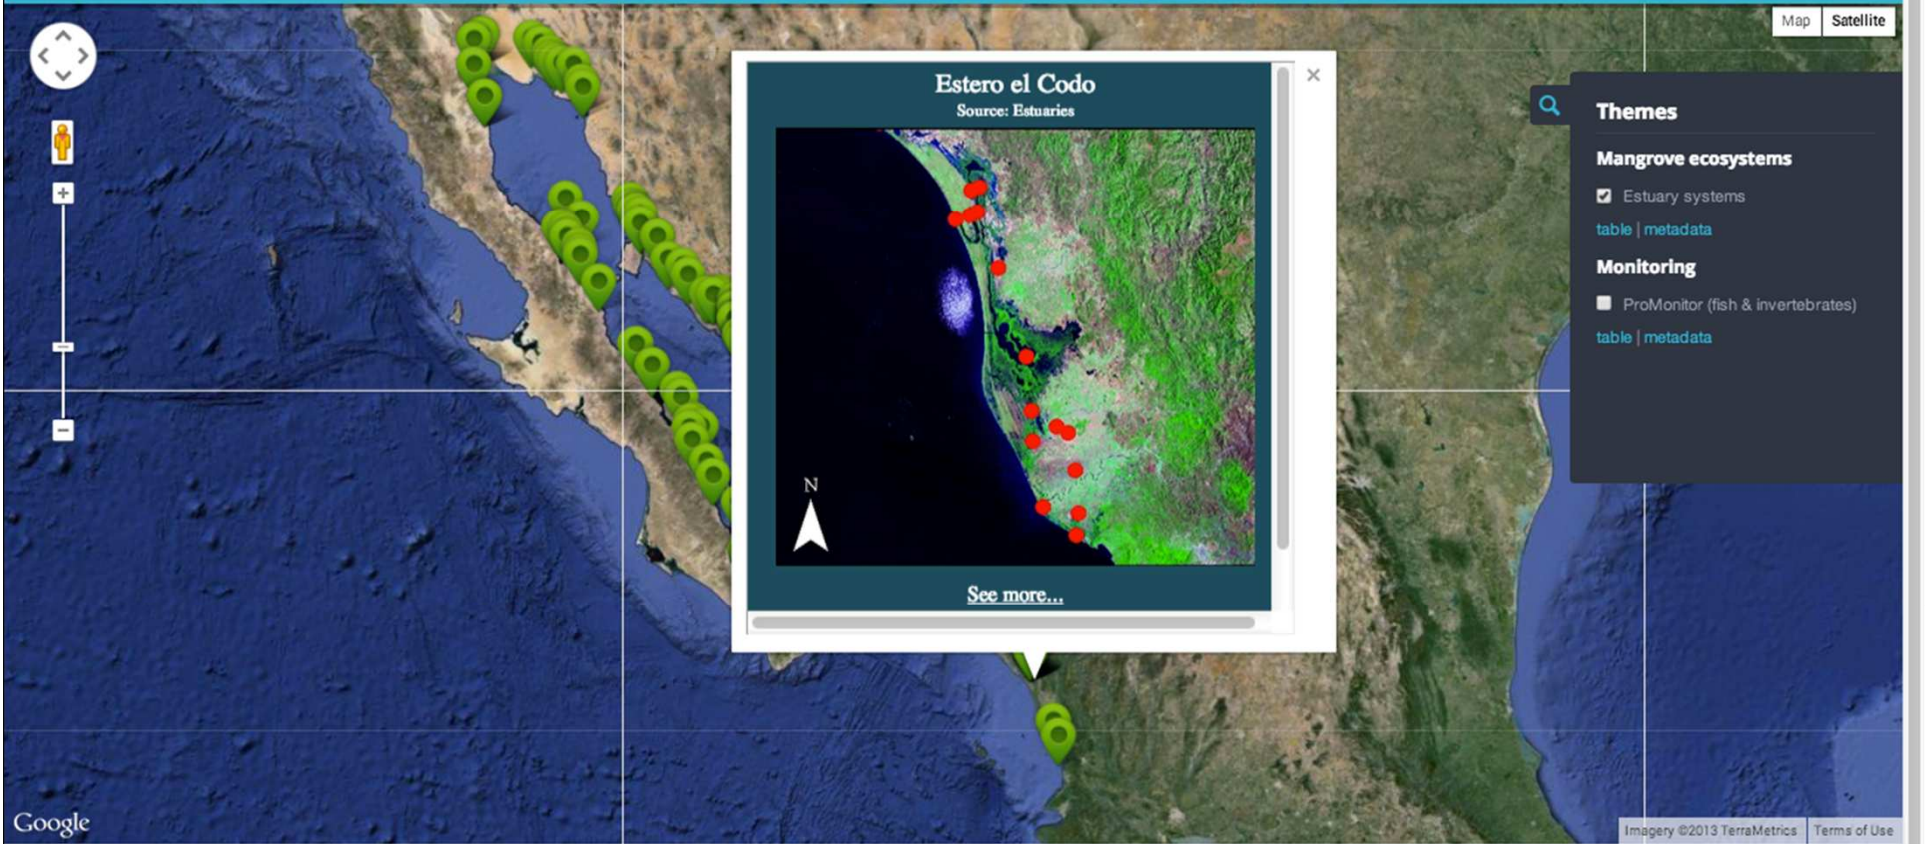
Map
Satellite

Estero el Codo
Source: Estuaries

N

See more...

×

Themes

Mangrove ecosystems

Estuary systems

table | metadata

Monitoring

ProMonitor (fish & invertebrates)

table | metadata

Google

Imagery ©2013 TerraMetrics
Terms of Use